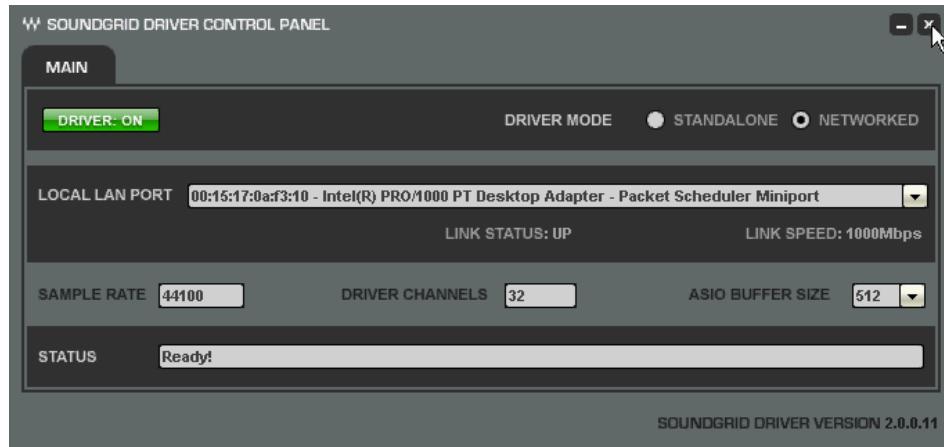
SOUNDGRID DRIVER CONTROL PANEL

MAIN

DRIVER: ON

DRIVER MODE STANDALONE NETWORKED

LOCAL LAN PORT 00:15:17:0a:f3:10 - Intel(R) PRO/1000 PT Desktop Adapter - Packet Scheduler Miniport

LINK STATUS: UP

LINK SPEED: 1000Mbps

SAMPLE RATE 44100

DRIVER CHANNELS 32

ASIO BUFFER SIZE 512

STATUS Ready!

SOUNDGRID DRIVER VERSION 2.0.0.11